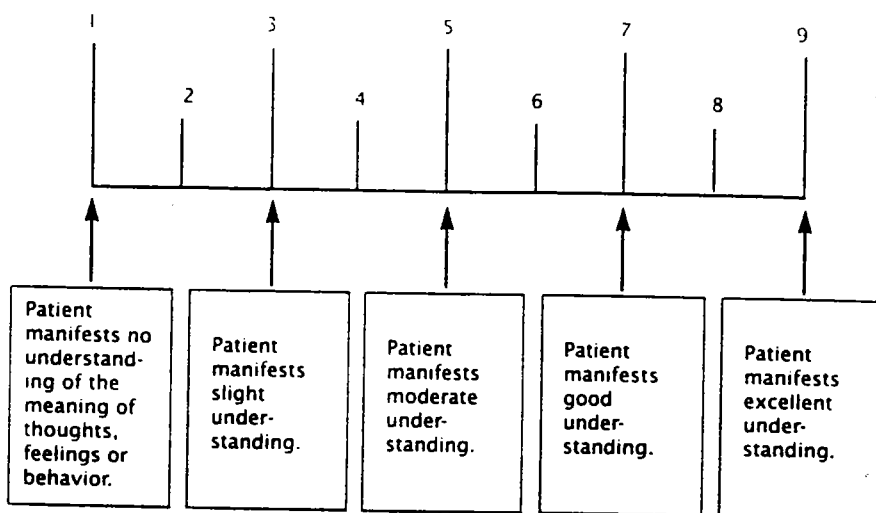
1 2 3 4 5 6 7 8 9

Patient manifests no understanding of the meaning of thoughts, feelings or behavior.

Patient manifests slight understanding.

Patient manifests moderate understanding.

Patient manifests good understanding.

Patient manifests excellent understanding.